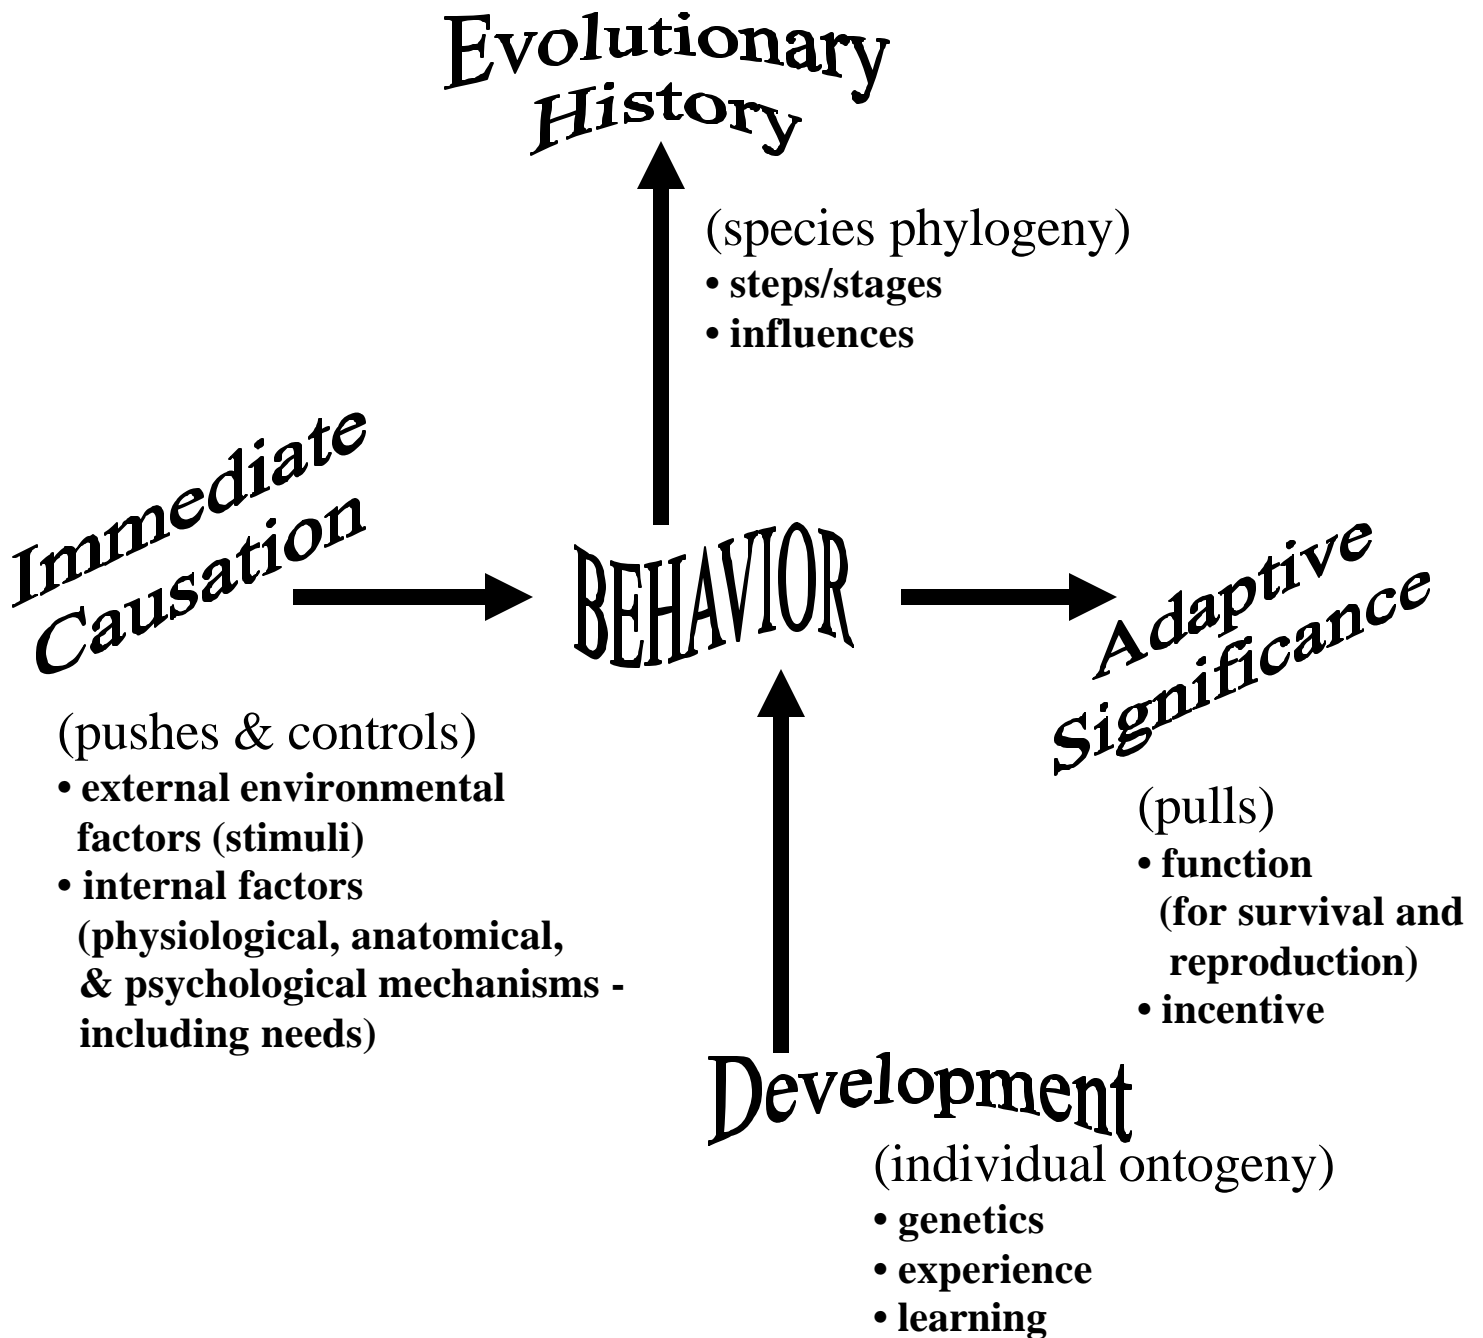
Evolutionary History

(species phylogeny)
• steps/stages
• influences

Immediate Causation

BEHAVIOR

Adaptive Significance

(pushes & controls)
• external environmental factors (stimuli)
• internal factors (physiological, anatomical, & psychological mechanisms - including needs)

(pulls)
• function (for survival and reproduction)
• incentive

Development

(individual ontogeny)
• genetics
• experience
• learning